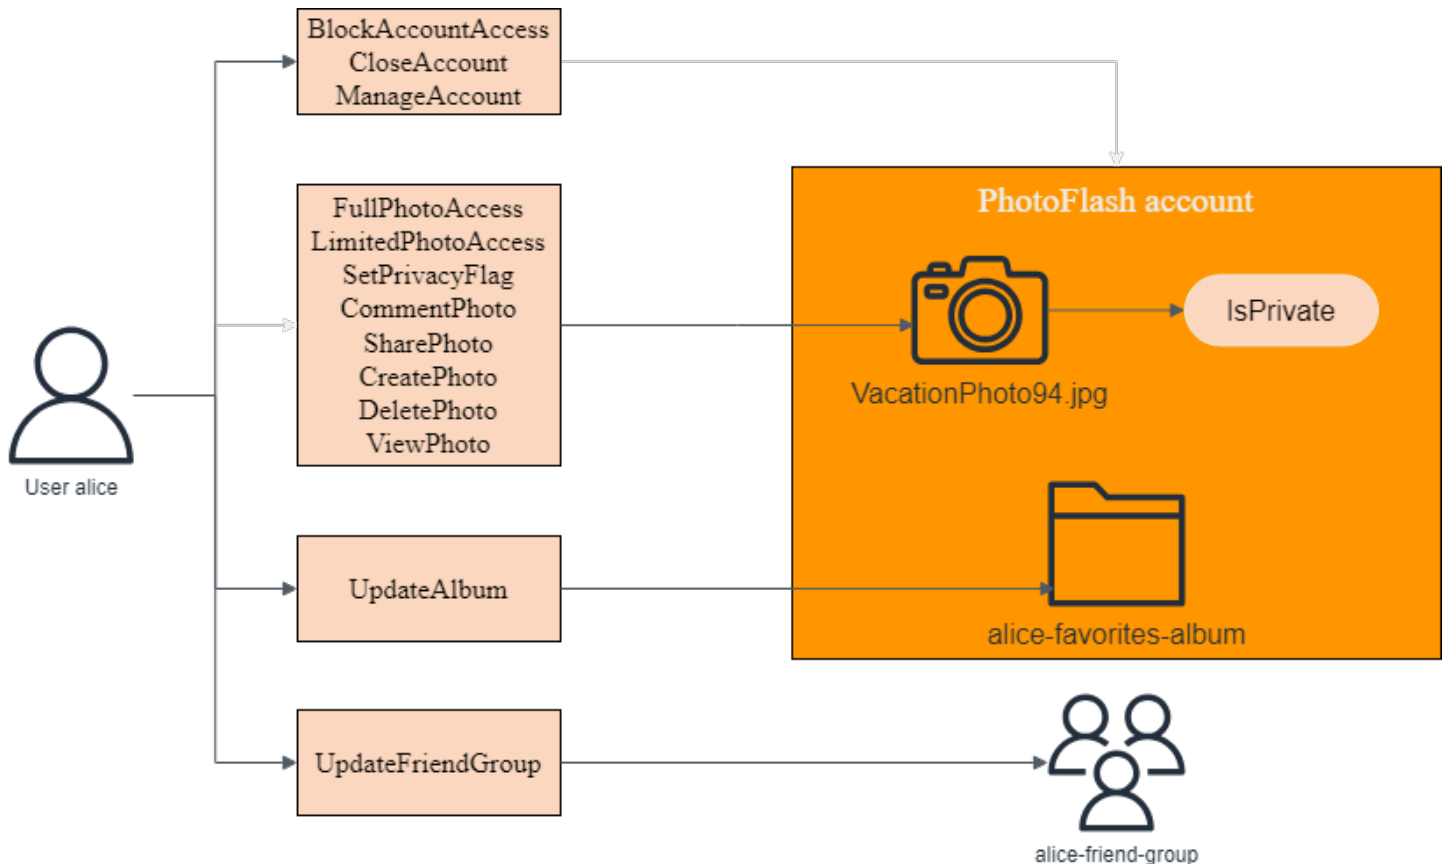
BlockAccountAccess
CloseAccount
ManageAccount

FullPhotoAccess
LimitedPhotoAccess
SetPrivacyFlag
CommentPhoto
SharePhoto
CreatePhoto
DeletePhoto
ViewPhoto

User alice

UpdateAlbum

UpdateFriendGroup

PhotoFlash account

IsPrivate

VacationPhoto94.jpg

alice-favorites-album

alice-friend-group